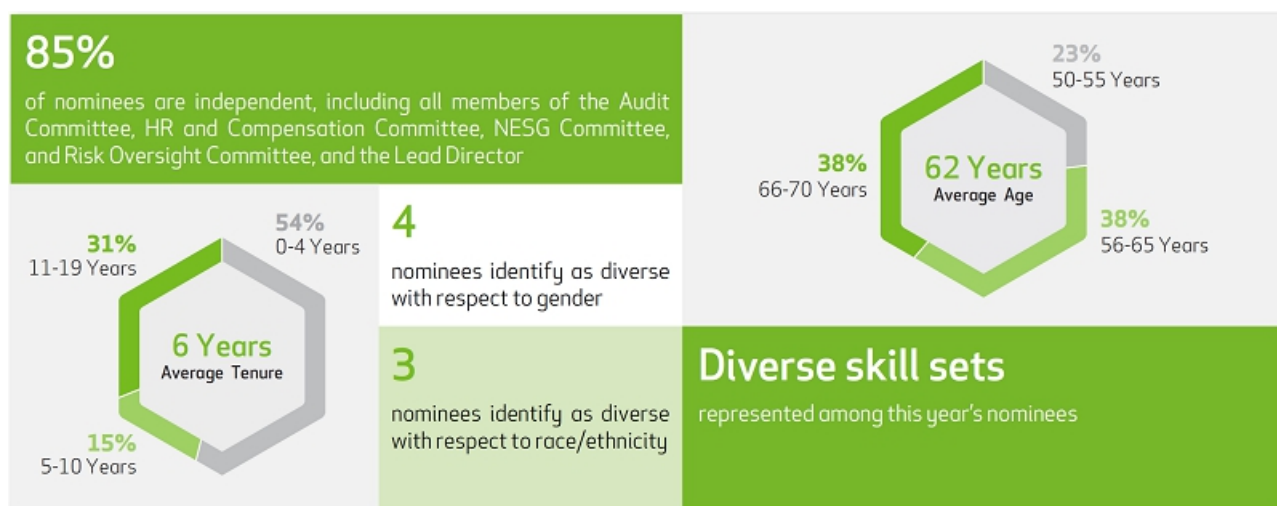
85%

of nominees are independent, including all members of the Audit Committee, HR and Compensation Committee, NESG Committee, and Risk Oversight Committee, and the Lead Director

23%
50-55 Years

38%
66-70 Years

62 Years
Average Age

38%
56-65 Years

31%
11-19 Years

54%
0-4 Years

6 Years
Average Tenure

15%
5-10 Years

4

nominees identify as diverse with respect to gender

3

nominees identify as diverse with respect to race/ethnicity

Diverse skill sets

represented among this year's nominees